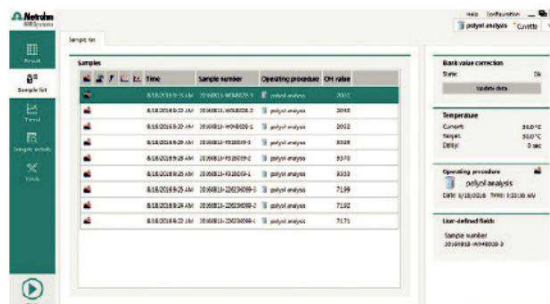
Metrohm

Help Configuration
polyol analysis Cuvette

Result
Sample list
Trend
Sample details
Tools

Sample list

Samples

| Time | Sample number | Operating procedure | OH value |
|---|---|---|---|
| 8/18/2016 9:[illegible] AM | 20160818-W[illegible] | polyol analysis | 2005 |
| 8/18/2016 9:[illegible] AM | 20160818-W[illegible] | polyol analysis | 2040 |
| 8/18/2016 9:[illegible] AM | 20160818-W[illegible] | polyol analysis | 2052 |
| 8/18/2016 9:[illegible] AM | 20160818-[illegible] | polyol analysis | 8389 |
| 8/18/2016 9:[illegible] AM | 20160818-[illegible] | polyol analysis | 8370 |
| 8/18/2016 9:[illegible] AM | 20160818-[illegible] | polyol analysis | 8353 |
| 8/18/2016 9:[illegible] AM | 20160818-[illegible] | polyol analysis | 7199 |
| 8/18/2016 9:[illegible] AM | 20160818-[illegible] | polyol analysis | 7192 |
| 8/18/2016 9:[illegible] AM | 20160818-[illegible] | polyol analysis | 7171 |

Blank value correction
State: Ok
Update data

Temperature
Current: 30.0°C
Target: 30.0°C
Delay: 0 sec

Operating procedure
polyol analysis
Date: 8/18/2016 Time: 9:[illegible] AM

User-defined fields
Sample number
20160818-W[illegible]